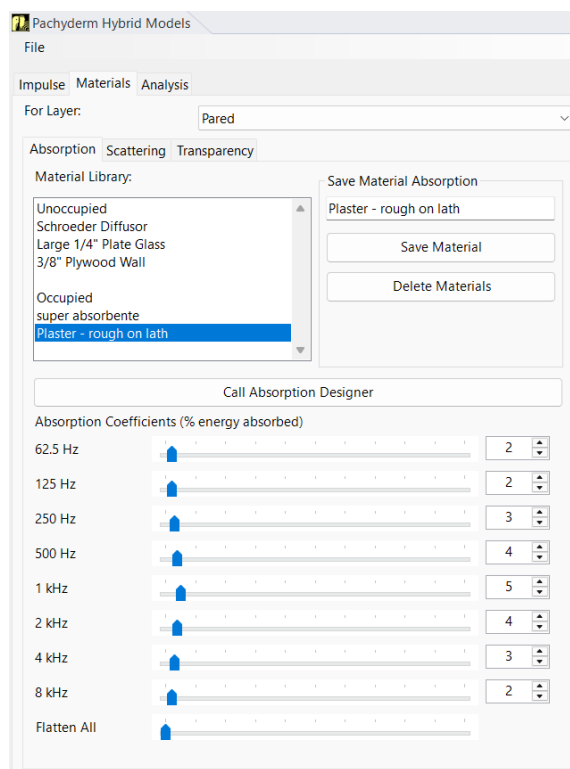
Pachyderm Hybrid Models

File

Impulse Materials Analysis

For Layer: Pared

Absorption Scattering Transparency

Material Library:

Unoccupied
Schroeder Diffusor
Large 1/4" Plate Glass
3/8" Plywood Wall

Occupied
super absorbente
Plaster - rough on lath

Save Material Absorption

Plaster - rough on lath

Save Material

Delete Materials

Call Absorption Designer

Absorption Coefficients (% energy absorbed)

62.5 Hz 2

125 Hz 2

250 Hz 3

500 Hz 4

1 kHz 5

2 kHz 4

4 kHz 3

8 kHz 2

Flatten All